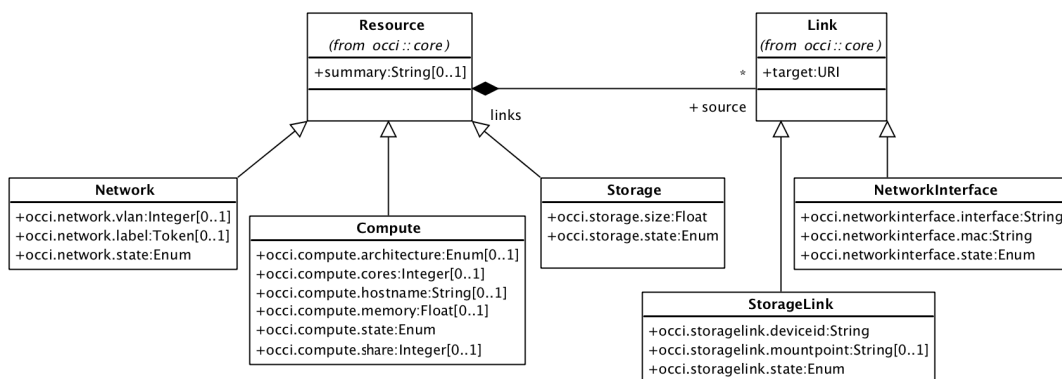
Resource
(from occi :: core)
+summary:String[0..1]

Link
(from occi :: core)
+target:URI

*
links
+ source

Network
+occi.network.vlan:Integer[0..1]
+occi.network.label:Token[0..1]
+occi.network.state:Enum

Compute
+occi.compute.architecture:Enum[0..1]
+occi.compute.cores:Integer[0..1]
+occi.compute.hostname:String[0..1]
+occi.compute.memory:Float[0..1]
+occi.compute.state:Enum
+occi.compute.share:Integer[0..1]

Storage
+occi.storage.size:Float
+occi.storage.state:Enum

NetworkInterface
+occi.networkinterface.interface:String
+occi.networkinterface.mac:String
+occi.networkinterface.state:Enum

StorageLink
+occi.storagelink.deviceid:String
+occi.storagelink.mountpoint:String[0..1]
+occi.storagelink.state:Enum